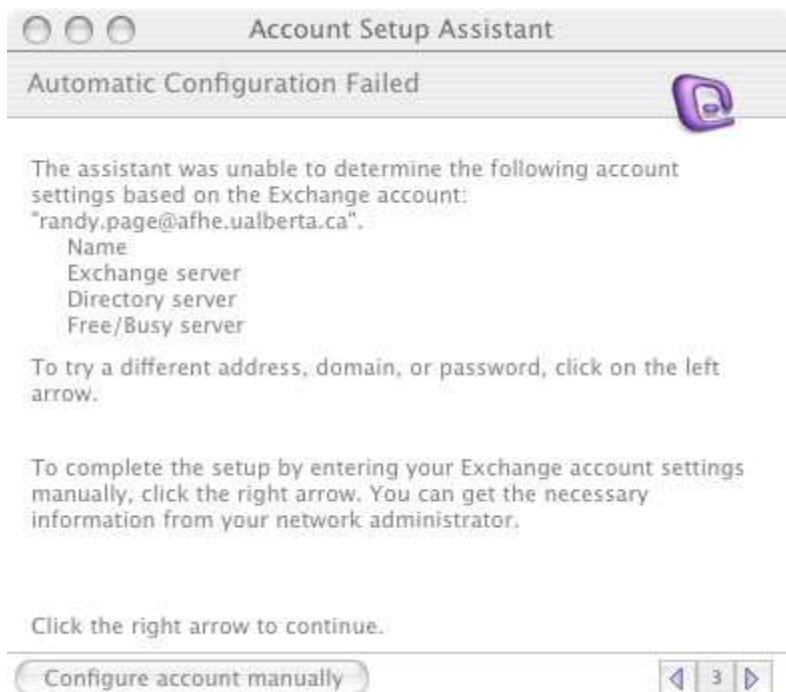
Account Setup Assistant

Automatic Configuration Failed

The assistant was unable to determine the following account settings based on the Exchange account: "randy.page@afhe.ualberta.ca".
Name
Exchange server
Directory server
Free/Busy server

To try a different address, domain, or password, click on the left arrow.

To complete the setup by entering your Exchange account settings manually, click the right arrow. You can get the necessary information from your network administrator.

Click the right arrow to continue.

Configure account manually

3